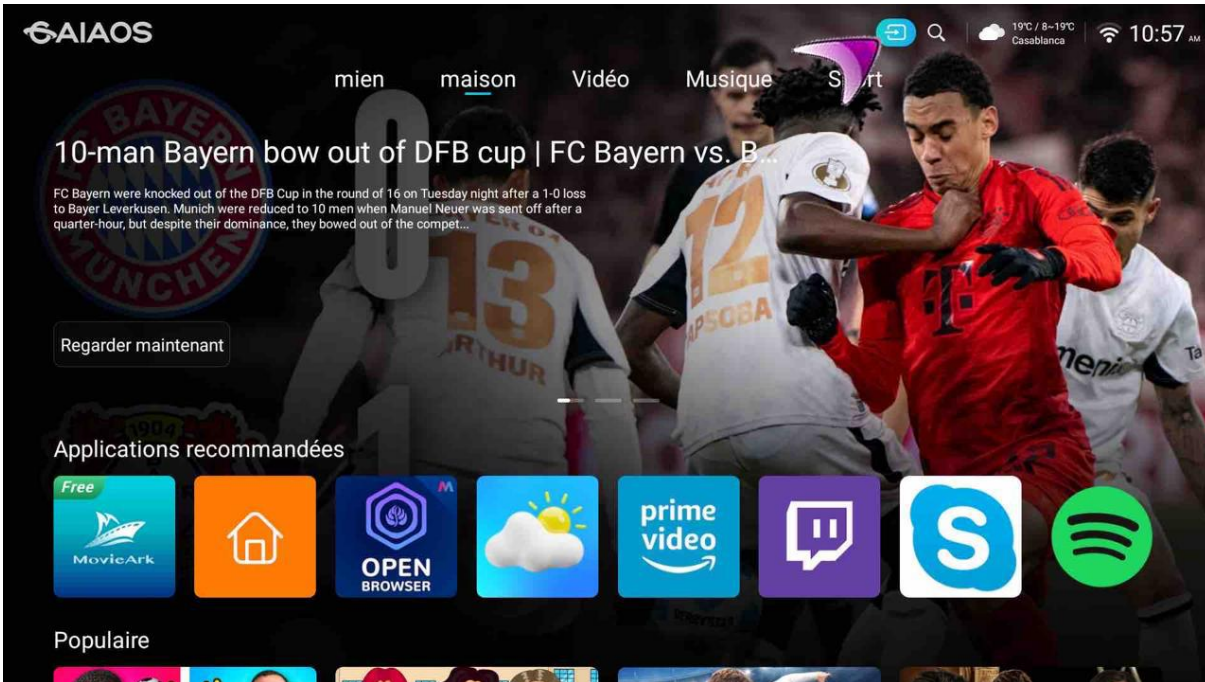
AIAOS

19℃ / 8~19℃
Casablanca

10:57 AM

mien maison Vidéo Musique S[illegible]rt

10-man Bayern bow out of DFB cup | FC Bayern vs. B...

FC Bayern were knocked out of the DFB Cup in the round of 16 on Tuesday night after a 1-0 loss to Bayer Leverkusen. Munich were reduced to 10 men when Manuel Neuer was sent off after a quarter-hour, but despite their dominance, they bowed out of the compet...

Regarder maintenant

Applications recommandées

Free
MovieArk

OPEN
BROWSER

prime video

Populaire